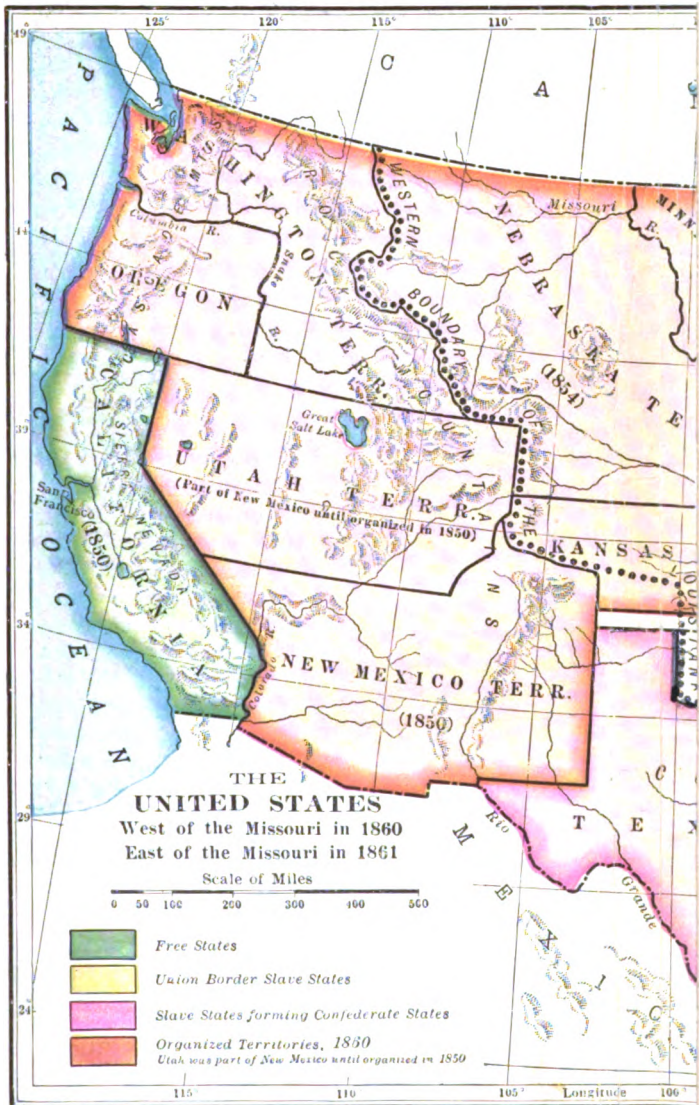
125° 120° 115° 110° 105°

49

C A

P A C I F I C O C E A N

WASHINGTON TERR.

Columbia R.

OREGON

Snake R.

WESTERN BOUNDARY OF THE LOUISIANA

Missouri

MINN.

NEBRASKA TE

(1854)

44

39

Great Salt Lake

UTAH TERR.

(Part of New Mexico until organized in 1850)

KANSAS

CALIFORNIA

SIERRA NEVADA

San Francisco

(1850)

34

Colorado R.

NEW MEXICO TERR.

(1850)

THE UNITED STATES
West of the Missouri in 1860
East of the Missouri in 1861

Scale of Miles

0 50 100 200 300 400 500

29

Rio Grande

T E

M E X I C

Free States

Union Border Slave States

Slave States forming Confederate States

Organized Territories, 1860
Utah was part of New Mexico until organized in 1850

24

115° 110° 105° Longitude 100°